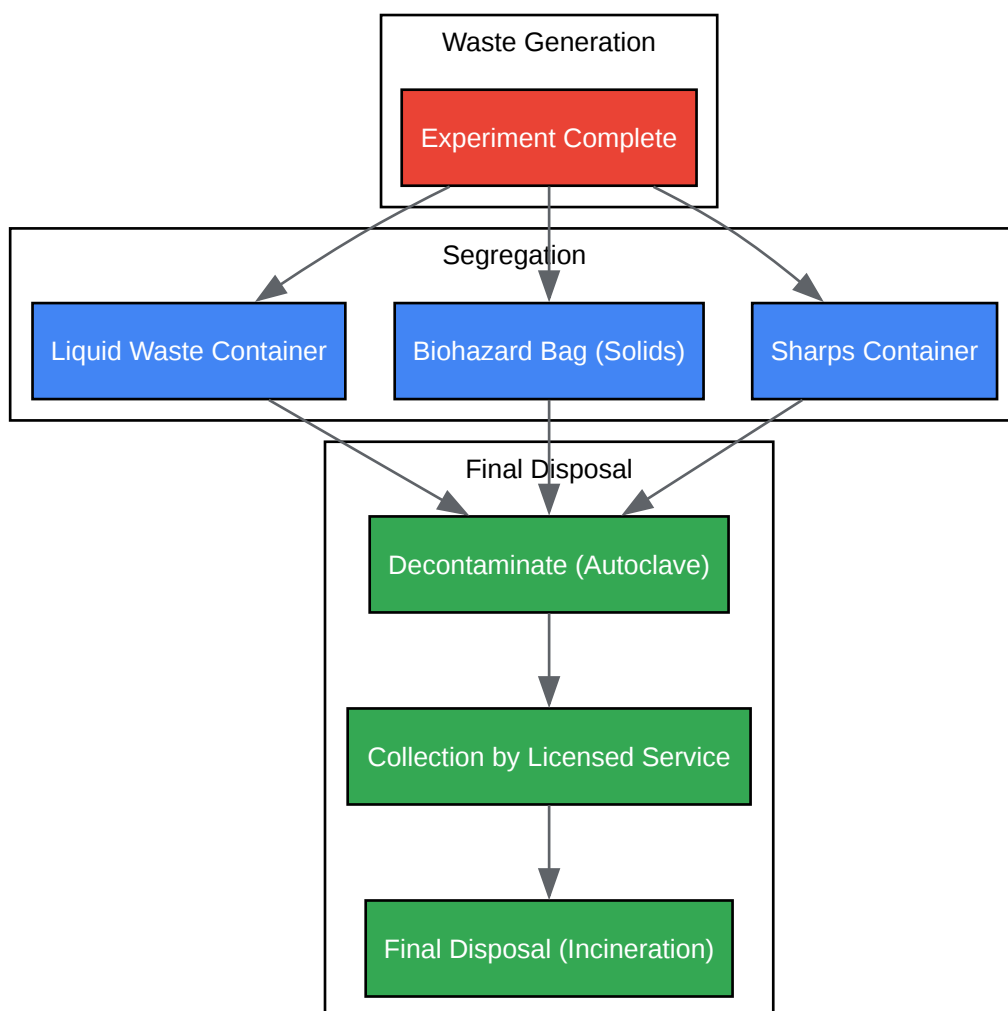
Waste Generation

Experiment Complete

Segregation

Liquid Waste Container

Biohazard Bag (Solids)

Sharps Container

Final Disposal

Decontaminate (Autoclave)

Collection by Licensed Service

Final Disposal (Incineration)